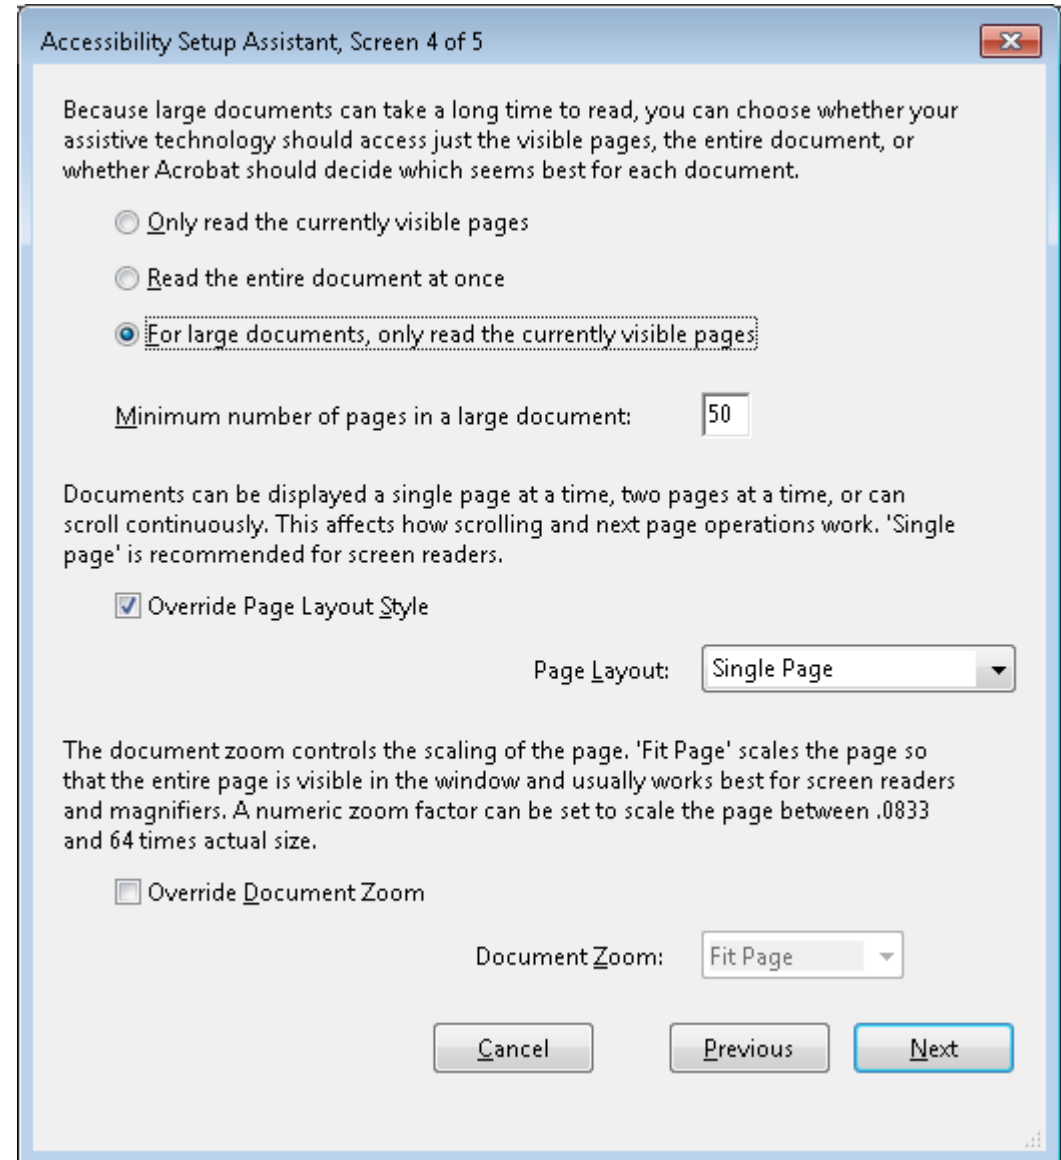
Accessibility Setup Assistant, Screen 4 of 5

Because large documents can take a long time to read, you can choose whether your assistive technology should access just the visible pages, the entire document, or whether Acrobat should decide which seems best for each document.

Only read the currently visible pages

Read the entire document at once

For large documents, only read the currently visible pages

Minimum number of pages in a large document: 50

Documents can be displayed a single page at a time, two pages at a time, or can scroll continuously. This affects how scrolling and next page operations work. 'Single page' is recommended for screen readers.

Override Page Layout Style

Page Layout: Single Page

The document zoom controls the scaling of the page. 'Fit Page' scales the page so that the entire page is visible in the window and usually works best for screen readers and magnifiers. A numeric zoom factor can be set to scale the page between .0833 and 64 times actual size.

Override Document Zoom

Document Zoom: Fit Page

Cancel Previous Next